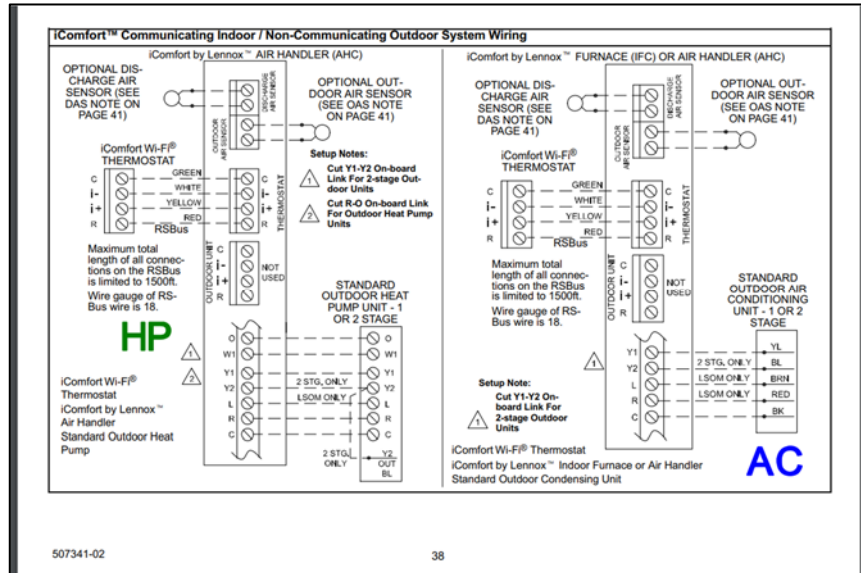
iComfort™ Communicating Indoor / Non-Communicating Outdoor System Wiring

iComfort by Lennox™ AIR HANDLER (AHC)

OPTIONAL DISCHARGE AIR SENSOR (SEE DAS NOTE ON PAGE 41)

DISCHARGE AIR SENSOR

OUTDOOR AIR SENSOR

OPTIONAL OUTDOOR AIR SENSOR (SEE OAS NOTE ON PAGE 41)

iComfort Wi-Fi® THERMOSTAT

C
i-
i+
R

GREEN
WHITE
YELLOW
RED

RSBus

C
i-
i+
R
THERMOSTAT

Setup Notes:

1 Cut Y1-Y2 On-board Link For 2-stage Outdoor Units

2 Cut R-O On-board Link For Outdoor Heat Pump Units

Maximum total length of all connections on the RSBus is limited to 1500ft.

Wire gauge of RS-Bus wire is 18.

OUTDOOR UNIT
C
i-
i+
R
NOT USED

STANDARD OUTDOOR HEAT PUMP UNIT - 1 OR 2 STAGE

HP

O
W1
Y1
Y2
L
R
C

1
2

2 STG. ONLY
LSOM ONLY

O
W1
Y1
Y2
L
R
C

2 STG. ONLY
Y2 OUT BL

iComfort Wi-Fi® Thermostat
iComfort by Lennox™ Air Handler
Standard Outdoor Heat Pump

iComfort by Lennox™ FURNACE (IFC) OR AIR HANDLER (AHC)

OPTIONAL DISCHARGE AIR SENSOR (SEE DAS NOTE ON PAGE 41)

DISCHARGE AIR SENSOR

OUTDOOR AIR SENSOR

OPTIONAL OUTDOOR AIR SENSOR (SEE OAS NOTE ON PAGE 41)

iComfort Wi-Fi® THERMOSTAT

C
i-
i+
R

GREEN
WHITE
YELLOW
RED

RSBus

C
i-
i+
R
THERMOSTAT

Maximum total length of all connections on the RSBus is limited to 1500ft.

Wire gauge of RS-Bus wire is 18.

OUTDOOR UNIT
C
i-
i+
R
NOT USED

STANDARD OUTDOOR AIR CONDITIONING UNIT - 1 OR 2 STAGE

1

Y1
Y2
L
R
C

2 STG. ONLY
LSOM ONLY
LSOM ONLY

YL
BL
BRN
RED
BK

Setup Note:

1 Cut Y1-Y2 On-board Link For 2-stage Outdoor Units

iComfort Wi-Fi® Thermostat
iComfort by Lennox™ Indoor Furnace or Air Handler
Standard Outdoor Condensing Unit

AC

507341-02

38